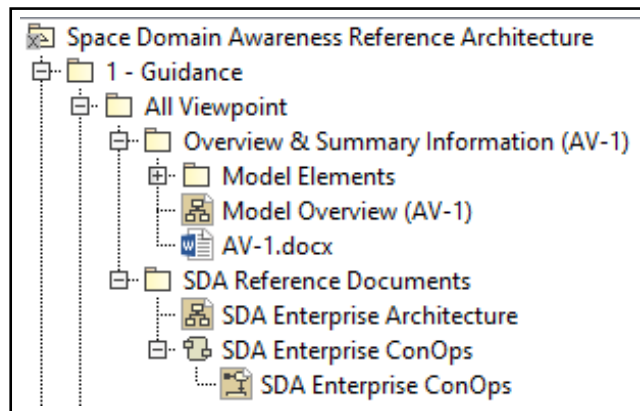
Space Domain Awareness Reference Architecture
1 - Guidance
All Viewpoint
Overview & Summary Information (AV-1)
Model Elements
Model Overview (AV-1)
AV-1.docx
SDA Reference Documents
SDA Enterprise Architecture
SDA Enterprise ConOps
SDA Enterprise ConOps